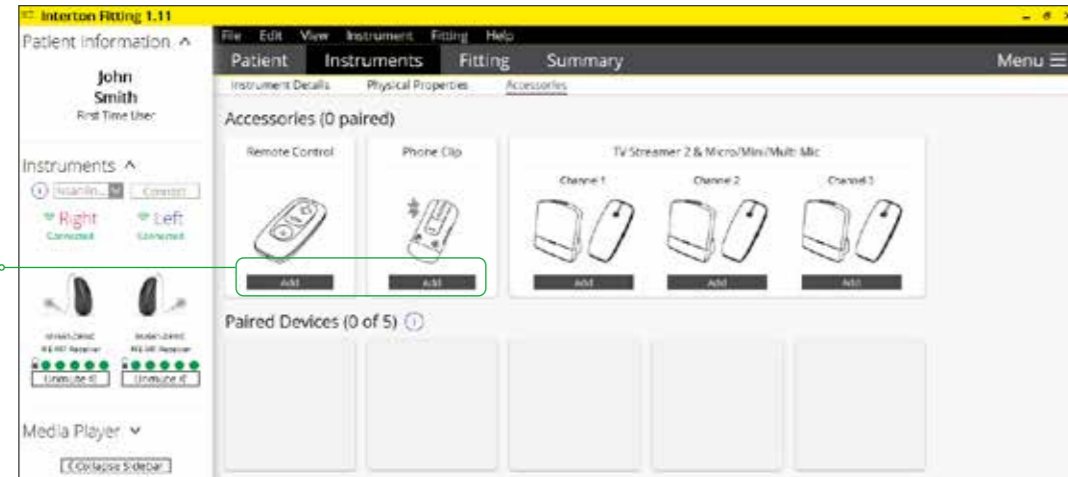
Interton Fitting 1.11

Patient Information ^

John Smith
First Time User

Instruments ^

Noahlink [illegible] Connect

Right Connected

Left Connected

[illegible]
RIE MT Receiver

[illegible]
RIE MT Receiver

Unmute

Unmute

Media Player ˅

Collapse Sidebar

File Edit View Instrument Fitting Help

Patient Instruments Fitting Summary Menu

Instrument Details Physical Properties Accessories

Accessories (0 paired)

Remote Control

Add

Phone Clip

Add

TV Streamer 2 & Micro/Mini/Multi Mic

Channel 1

Add

Channel 2

Add

Channel 3

Add

Paired Devices (0 of 5)